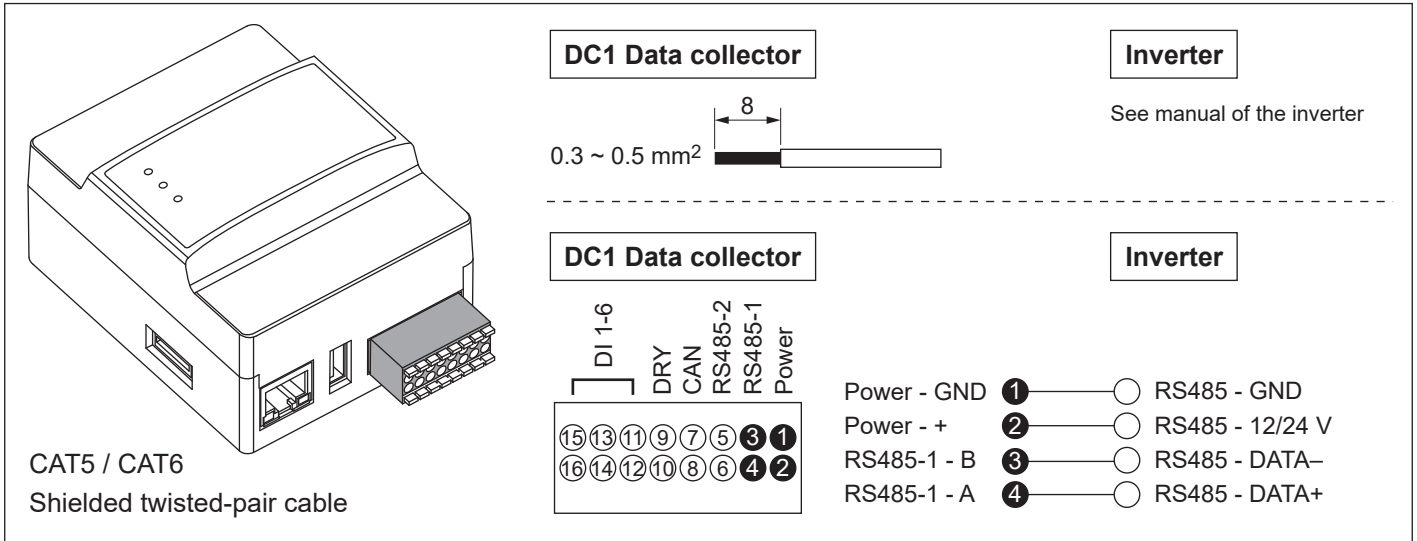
CAT5 / CAT6
Shielded twisted-pair cable

DC1 Data collector

8

0.3 ~ 0.5 mm$^2$

Inverter

See manual of the inverter

DC1 Data collector

DI 1-6
DRY
CAN
RS485-2
RS485-1
Power

⑮ ⑬ ⑪ ⑨ ⑦ ⑤ ❸ ❶
⑯ ⑭ ⑫ ⑩ ⑧ ⑥ ❹ ❷

Inverter

Power - GND ❶ RS485 - GND
Power - + ❷ RS485 - 12/24 V
RS485-1 - B ❸ RS485 - DATA–
RS485-1 - A ❹ RS485 - DATA+